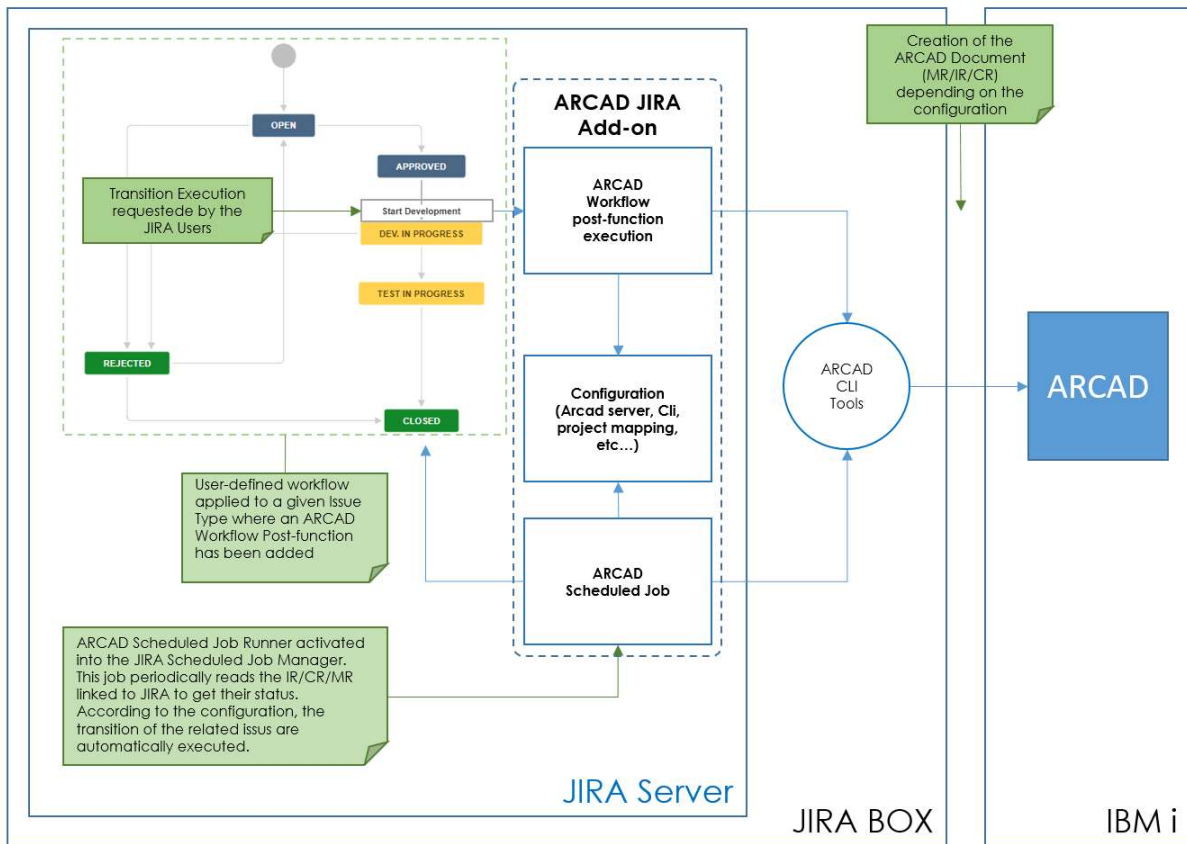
OPEN

APPROVED

Transition Execution requestede by the JIRA Users

Start Development

DEV. IN PROGRESS

TEST IN PROGRESS

REJECTED

CLOSED

User-defined workflow applied to a given Issue Type where an ARCAD Workflow Post-function has been added

ARCAD JIRA Add-on

ARCAD Workflow post-function execution

Configuration (Arcad server, Cli, project mapping, etc…)

ARCAD Scheduled Job

ARCAD Scheduled Job Runner activated into the JIRA Scheduled Job Manager. This job periodically reads the IR/CR/MR linked to JIRA to get their status. According to the configuration, the transition of the related Issus are automatically executed.

Creation of the ARCAD Document (MR/IR/CR) depending on the configuration

ARCAD CLI Tools

ARCAD

JIRA Server

JIRA BOX

IBM i